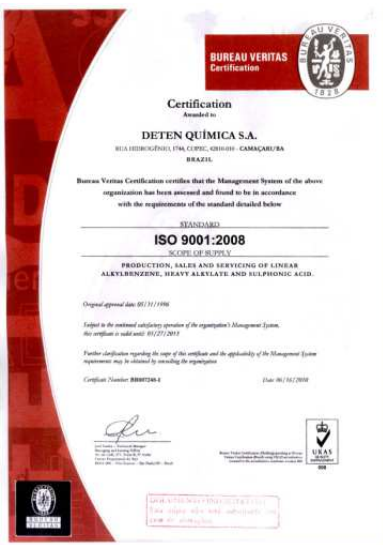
BUREAU VERITAS
Certification

BUREAU VERITAS
1828

Certification
Awarded to

DETEN QUÍMICA S.A.

RUA HIDROGÊNIO, 1744, COPEC, 42810-010 - CAMAÇARI/BA
BRAZIL

Bureau Veritas Certification certifies that the Management System of the above organization has been assessed and found to be in accordance with the requirements of the standard detailed below

STANDARD
ISO 9001:2008
SCOPE OF SUPPLY

PRODUCTION, SALES AND SERVICING OF LINEAR ALKYLBENZENE, HEAVY ALKYLATE AND SULPHONIC ACID.

Original approval date: 05/31/1996

Subject to the continued satisfactory operation of the organization's Management System, this certificate is valid until: 05/27/2013

Further clarification regarding the scope of this certificate and the applicability of the Management System requirements may be obtained by consulting the organization

Certificate Number: BR007240-1

Date: 06/14/2010

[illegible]

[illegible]

UKAS
QUALITY
MANAGEMENT
008

BUREAU VERITAS

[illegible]